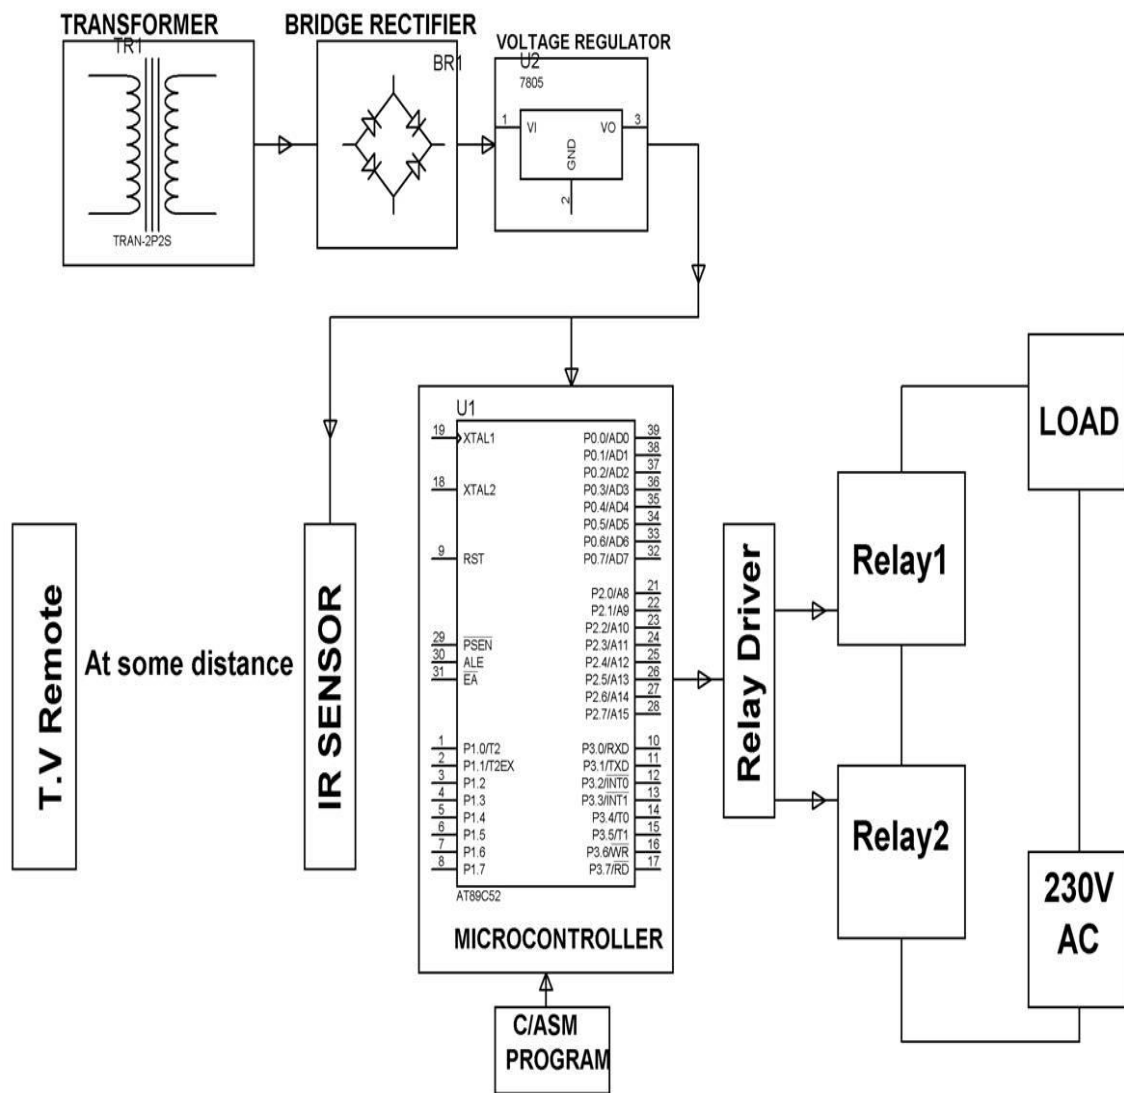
TRANSFORMER
TR1
TRAN-2P2S

BRIDGE RECTIFIER
BR1

VOLTAGE REGULATOR
U2
7805
1 VI VO 3
GND
2

U1
19 XTAL1
18 XTAL2
9 RST
29 $\overline{PSEN}$
30 ALE
31 $\overline{EA}$
1 P1.0/T2
2 P1.1/T2EX
3 P1.2
4 P1.3
5 P1.4
6 P1.5
7 P1.6
8 P1.7
P0.0/AD0 39
P0.1/AD1 38
P0.2/AD2 37
P0.3/AD3 36
P0.4/AD4 35
P0.5/AD5 34
P0.6/AD6 33
P0.7/AD7 32
P2.0/A8 21
P2.1/A9 22
P2.2/A10 23
P2.3/A11 24
P2.4/A12 25
P2.5/A13 26
P2.6/A14 27
P2.7/A15 28
P3.0/RXD 10
P3.1/TXD 11
P3.2/$\overline{INT0}$ 12
P3.3/$\overline{INT1}$ 13
P3.4/T0 14
P3.5/T1 15
P3.6/$\overline{WR}$ 16
P3.7/$\overline{RD}$ 17
AT89C52
MICROCONTROLLER

T.V Remote
At some distance
IR SENSOR
Relay Driver
Relay1
Relay2
LOAD
230V AC
C/ASM PROGRAM